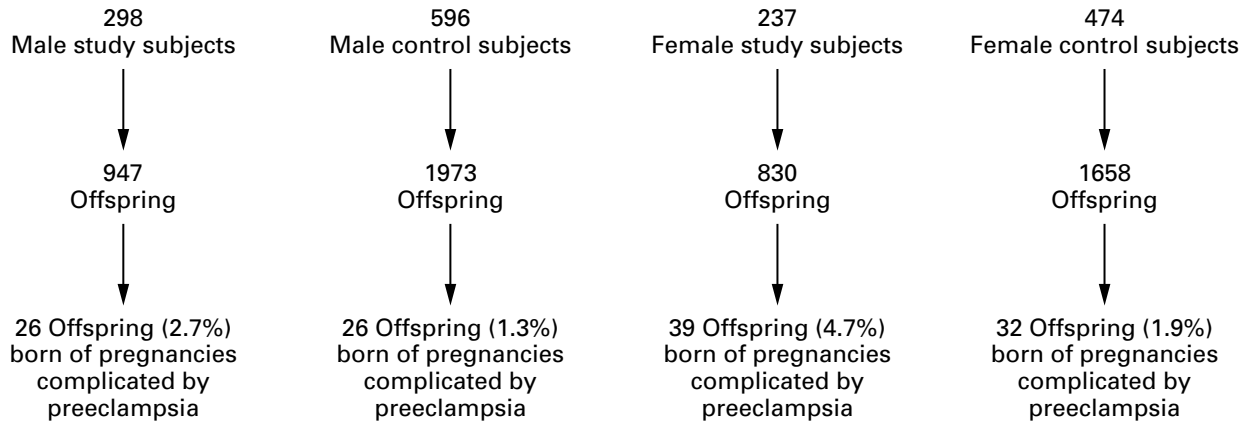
298
Male study subjects

947
Offspring

26 Offspring (2.7%) born of pregnancies complicated by preeclampsia

596
Male control subjects

1973
Offspring

26 Offspring (1.3%) born of pregnancies complicated by preeclampsia

237
Female study subjects

830
Offspring

39 Offspring (4.7%) born of pregnancies complicated by preeclampsia

474
Female control subjects

1658
Offspring

32 Offspring (1.9%) born of pregnancies complicated by preeclampsia